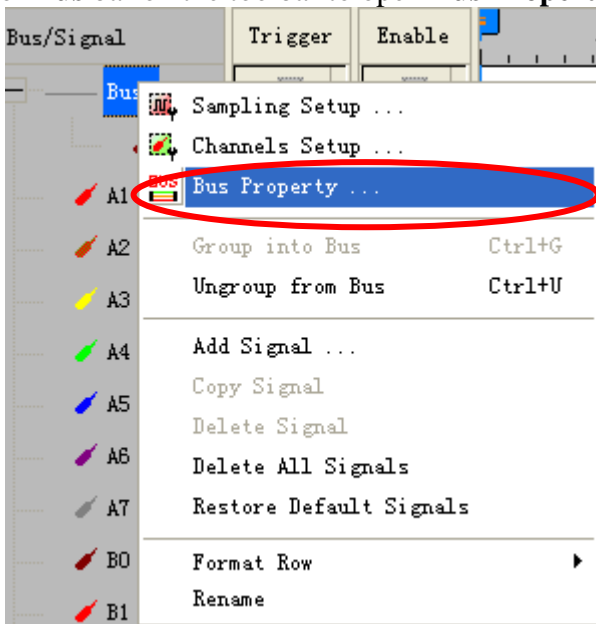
Bus/Signal

Trigger

Enable

Bus

A1

A2

A3

A4

A5

A6

A7

B0

B1

Sampling Setup ...

Channels Setup ...

Bus Property ...

Group into Bus Ctrl+G

Ungroup from Bus Ctrl+U

Add Signal ...

Copy Signal

Delete Signal

Delete All Signals

Restore Default Signals

Format Row

Rename